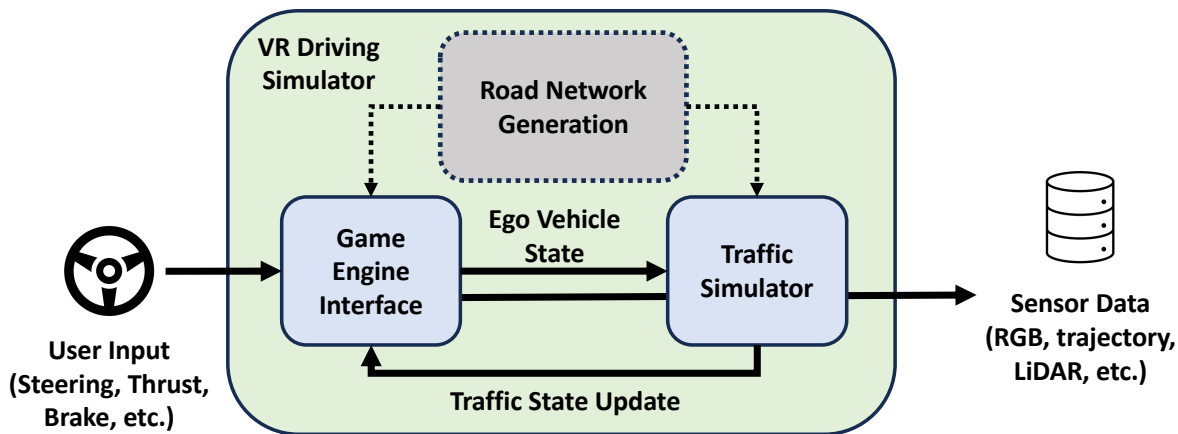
VR Driving Simulator

Road Network Generation

Game Engine Interface

Ego Vehicle State

Traffic Simulator

User Input (Steering, Thrust, Brake, etc.)

Traffic State Update

Sensor Data (RGB, trajectory, LiDAR, etc.)